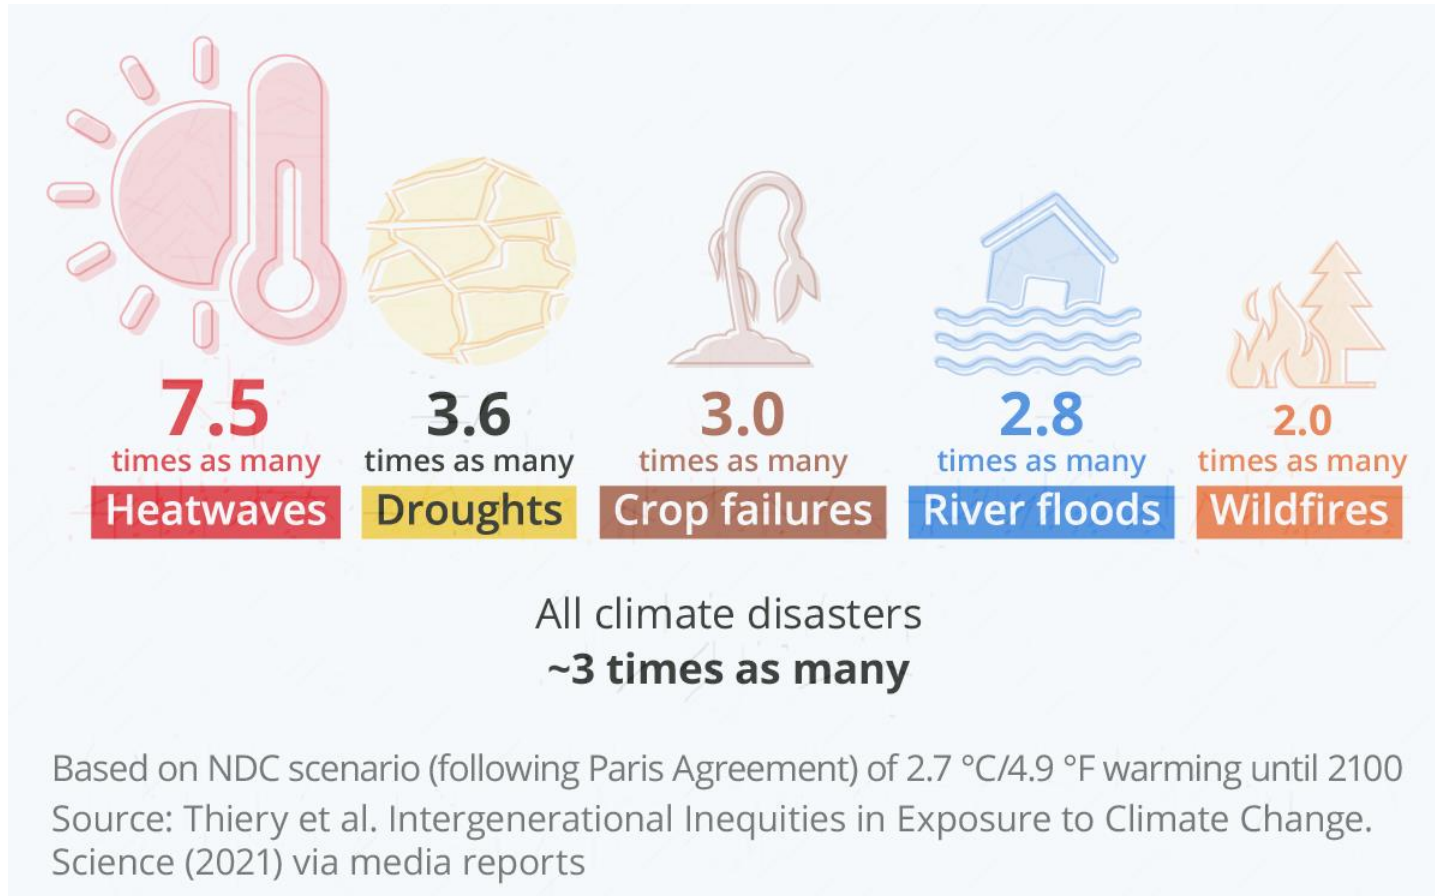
7.5
times as many
Heatwaves

3.6
times as many
Droughts

3.0
times as many
Crop failures

2.8
times as many
River floods

2.0
times as many
Wildfires

All climate disasters
~3 times as many

Based on NDC scenario (following Paris Agreement) of 2.7 °C/4.9 °F warming until 2100
Source: Thiery et al. Intergenerational Inequities in Exposure to Climate Change. Science (2021) via media reports